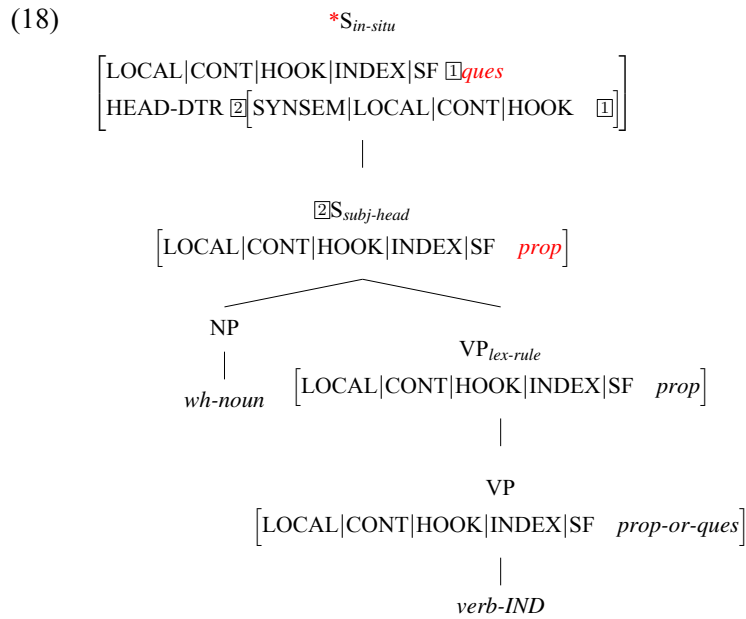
(18)

$*S_{in\text{-}situ}$

$\begin{bmatrix} \text{LOCAL|CONT|HOOK|INDEX|SF } \boxed{1}\textit{ques} \\ \text{HEAD-DTR } \boxed{2}\begin{bmatrix}\text{SYNSEM|LOCAL|CONT|HOOK } \boxed{1}\end{bmatrix} \end{bmatrix}$

$\boxed{2}S_{subj\text{-}head}$

$\begin{bmatrix} \text{LOCAL|CONT|HOOK|INDEX|SF } \textit{prop} \end{bmatrix}$

NP

*wh-noun*

$VP_{lex\text{-}rule}$

$\begin{bmatrix} \text{LOCAL|CONT|HOOK|INDEX|SF } \textit{prop} \end{bmatrix}$

VP

$\begin{bmatrix} \text{LOCAL|CONT|HOOK|INDEX|SF } \textit{prop-or-ques} \end{bmatrix}$

*verb-IND*